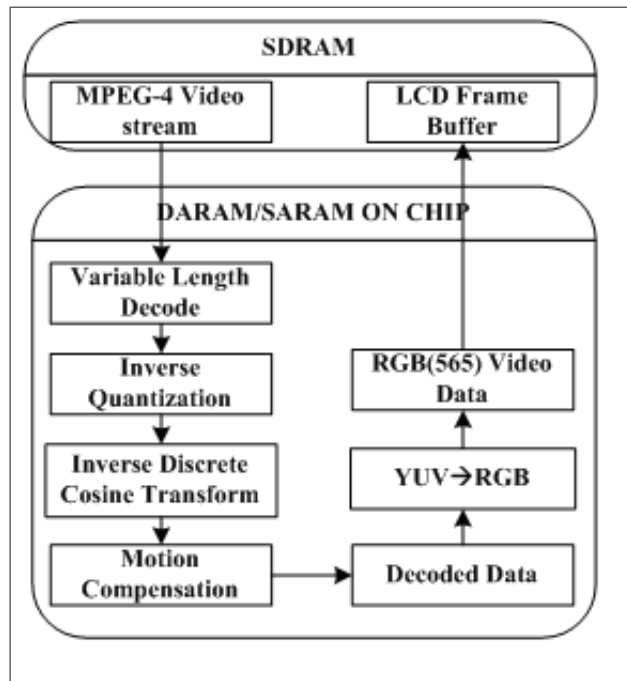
SDRAM

MPEG-4 Video stream

LCD Frame Buffer

DARAM/SARAM ON CHIP

Variable Length Decode

Inverse Quantization

Inverse Discrete Cosine Transform

Motion Compensation

RGB(565) Video Data

YUV→RGB

Decoded Data